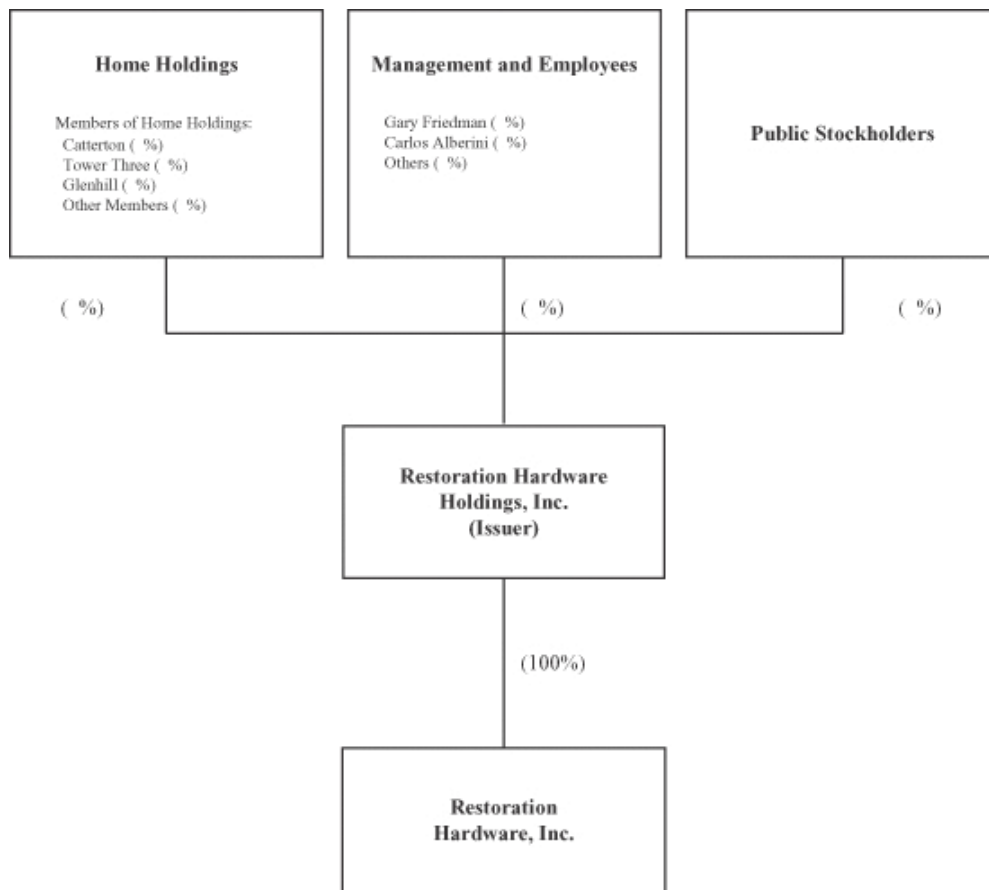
Home Holdings

Members of Home Holdings:
Catterton ( %)
Tower Three ( %)
Glenhill ( %)
Other Members ( %)

Management and Employees

Gary Friedman ( %)
Carlos Alberini ( %)
Others ( %)

Public Stockholders

( %)

( %)

( %)

Restoration Hardware Holdings, Inc. (Issuer)

(100%)

Restoration Hardware, Inc.